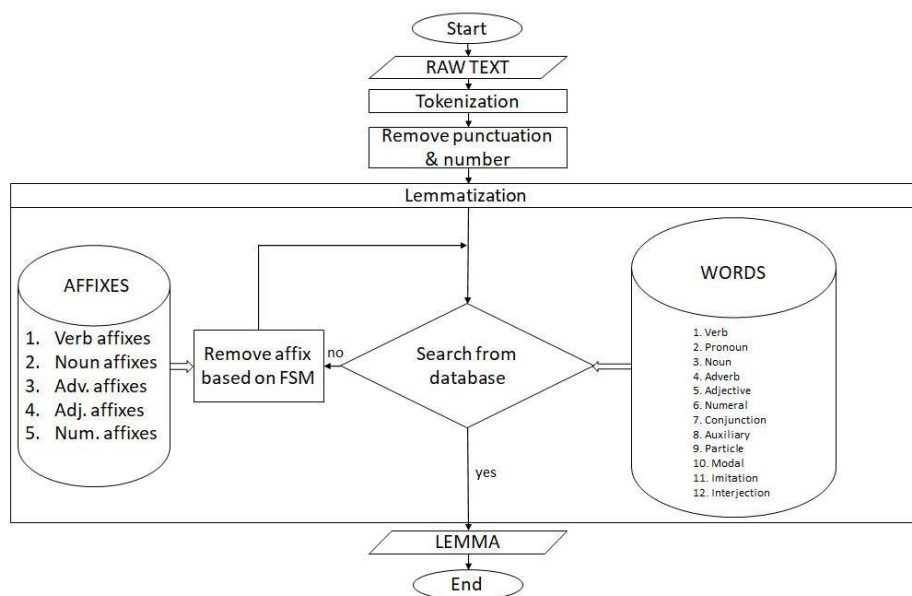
Start

RAW TEXT

Tokenization

Remove punctuation & number

Lemmatization

AFFIXES

1. Verb affixes
2. Noun affixes
3. Adv. affixes
4. Adj. affixes
5. Num. affixes

Remove affix based on FSM

no

Search from database

WORDS

1. Verb
2. Pronoun
3. Noun
4. Adverb
5. Adjective
6. Numeral
7. Conjunction
8. Auxiliary
9. Particle
10. Modal
11. Imitation
12. Interjection

yes

LEMMA

End